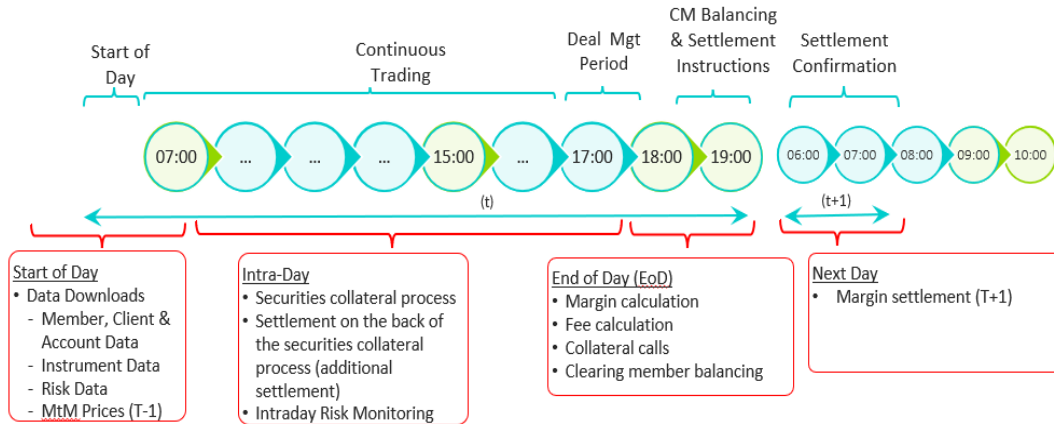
Start of Day

Continuous Trading

Deal Mgt Period

CM Balancing & Settlement Instructions

Settlement Confirmation

07:00 ... ... ... 15:00 ... 17:00 18:00 19:00

06:00 07:00 08:00 09:00 10:00

(t)

(t+1)

Start of Day
• Data Downloads
- Member, Client & Account Data
- Instrument Data
- Risk Data
- MtM Prices (T-1)

Intra-Day
• Securities collateral process
• Settlement on the back of the securities collateral process (additional settlement)
• Intraday Risk Monitoring

End of Day (EoD)
• Margin calculation
• Fee calculation
• Collateral calls
• Clearing member balancing

Next Day
• Margin settlement (T+1)